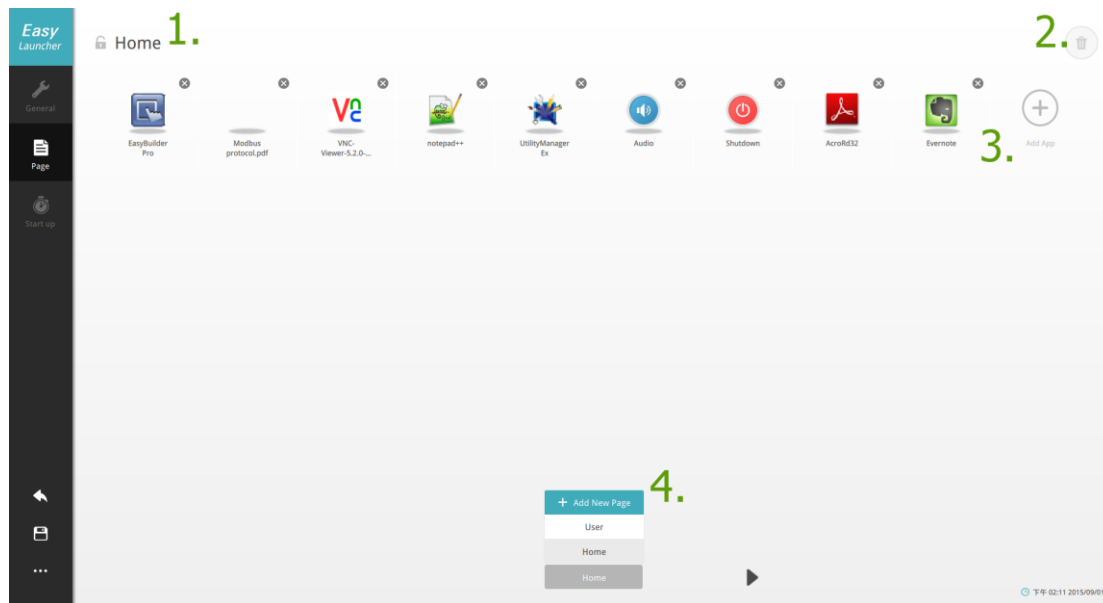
Easy Launcher

General

Page

Start up

Home 1.

2.

EasyBuilder Pro

Modbus protocol.pdf

VNC-Viewer-5.2.0-...

notepad++

UtilityManager Ex

Audio

Shutdown

AcroRd32

Evernote

Add App

3.

4.

+ Add New Page

User

Home

Home

下午 02:11 2015/09/0